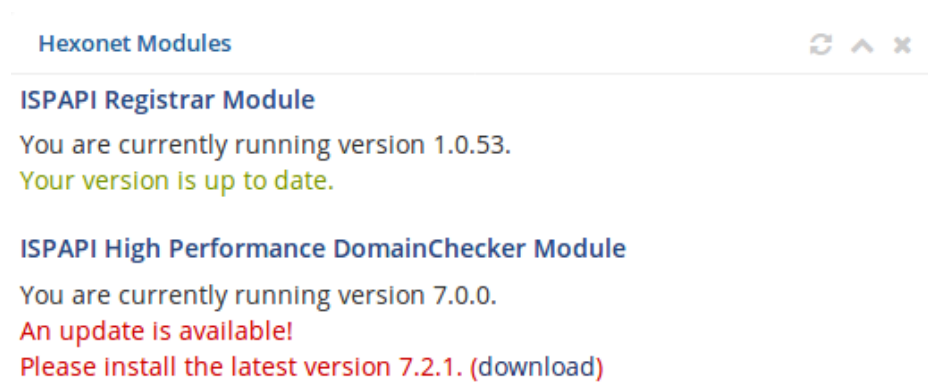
Hexonet Modules

ISPAPI Registrar Module

You are currently running version 1.0.53.
Your version is up to date.

ISPAPI High Performance DomainChecker Module

You are currently running version 7.0.0.
An update is available!
Please install the latest version 7.2.1. (download)